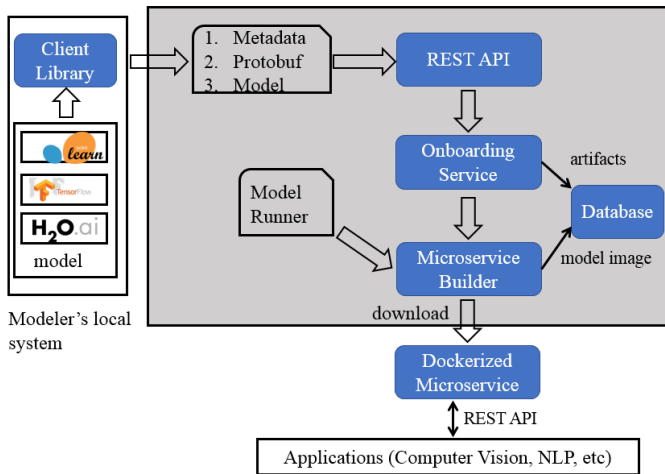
Client Library

learn

TensorFlow

H2O.ai

model

Modeler's local system

1. Metadata
2. Protobuf
3. Model

REST API

Onboarding Service

artifacts

Database

Model Runner

Microservice Builder

model image

download

Dockerized Microservice

REST API

Applications (Computer Vision, NLP, etc)